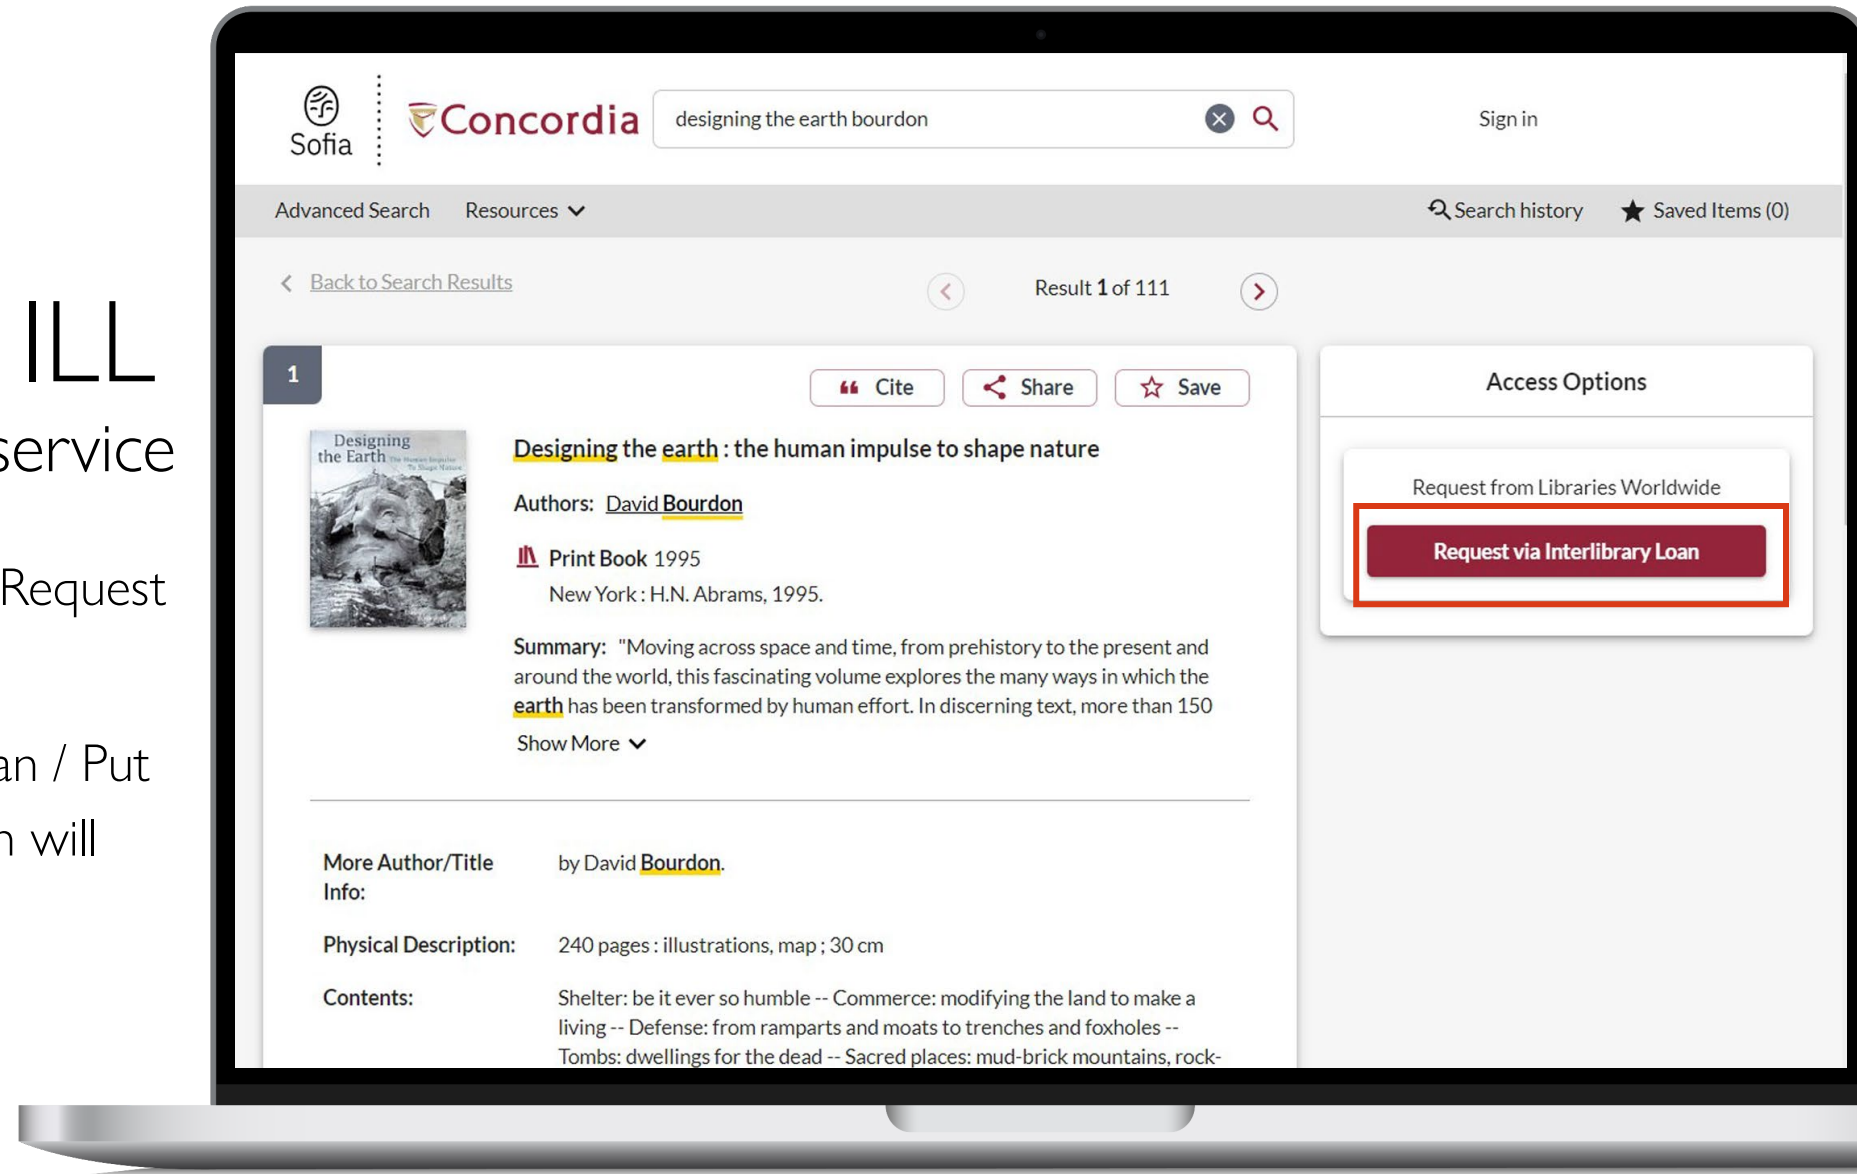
ILL

service

Request

an / Put

n will

Sofia

Concordia

designing the earth bourdon

Sign in

Advanced Search

Resources

Search history

Saved Items (0)

Back to Search Results

Result 1 of 111

1

Cite

Share

Save

Designing the Earth

Designing the earth : the human impulse to shape nature

Authors: David Bourdon

Print Book 1995

New York : H.N. Abrams, 1995.

Summary: "Moving across space and time, from prehistory to the present and around the world, this fascinating volume explores the many ways in which the earth has been transformed by human effort. In discerning text, more than 150

Show More

More Author/Title Info: by David Bourdon.

Physical Description: 240 pages : illustrations, map ; 30 cm

Contents: Shelter: be it ever so humble -- Commerce: modifying the land to make a living -- Defense: from ramparts and moats to trenches and foxholes -- Tombs: dwellings for the dead -- Sacred places: mud-brick mountains, rock-

Access Options

Request from Libraries Worldwide

Request via Interlibrary Loan